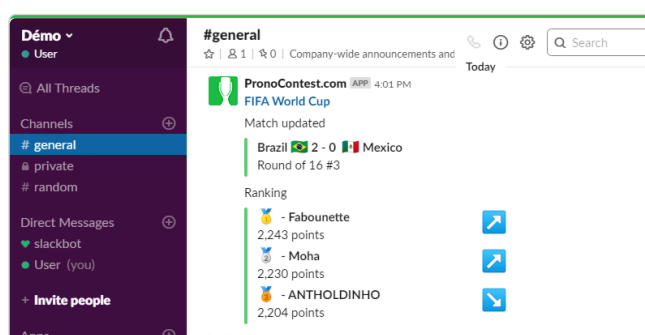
Démo
User
All Threads
Channels
# general
private
# random
Direct Messages
slackbot
User (you)
+ Invite people
Apps

#general
☆ | 1 | 0 | Company-wide announcements and
Search
Today

PronoContest.com APP 4:01 PM
FIFA World Cup
Match updated
Brazil 🇧🇷 2 - 0 🇲🇽 Mexico
Round of 16 #3
Ranking
🥇 - Fabounette
2,243 points
🥈 - Moha
2,230 points
🥉 - ANTHOLDINHO
2,204 points